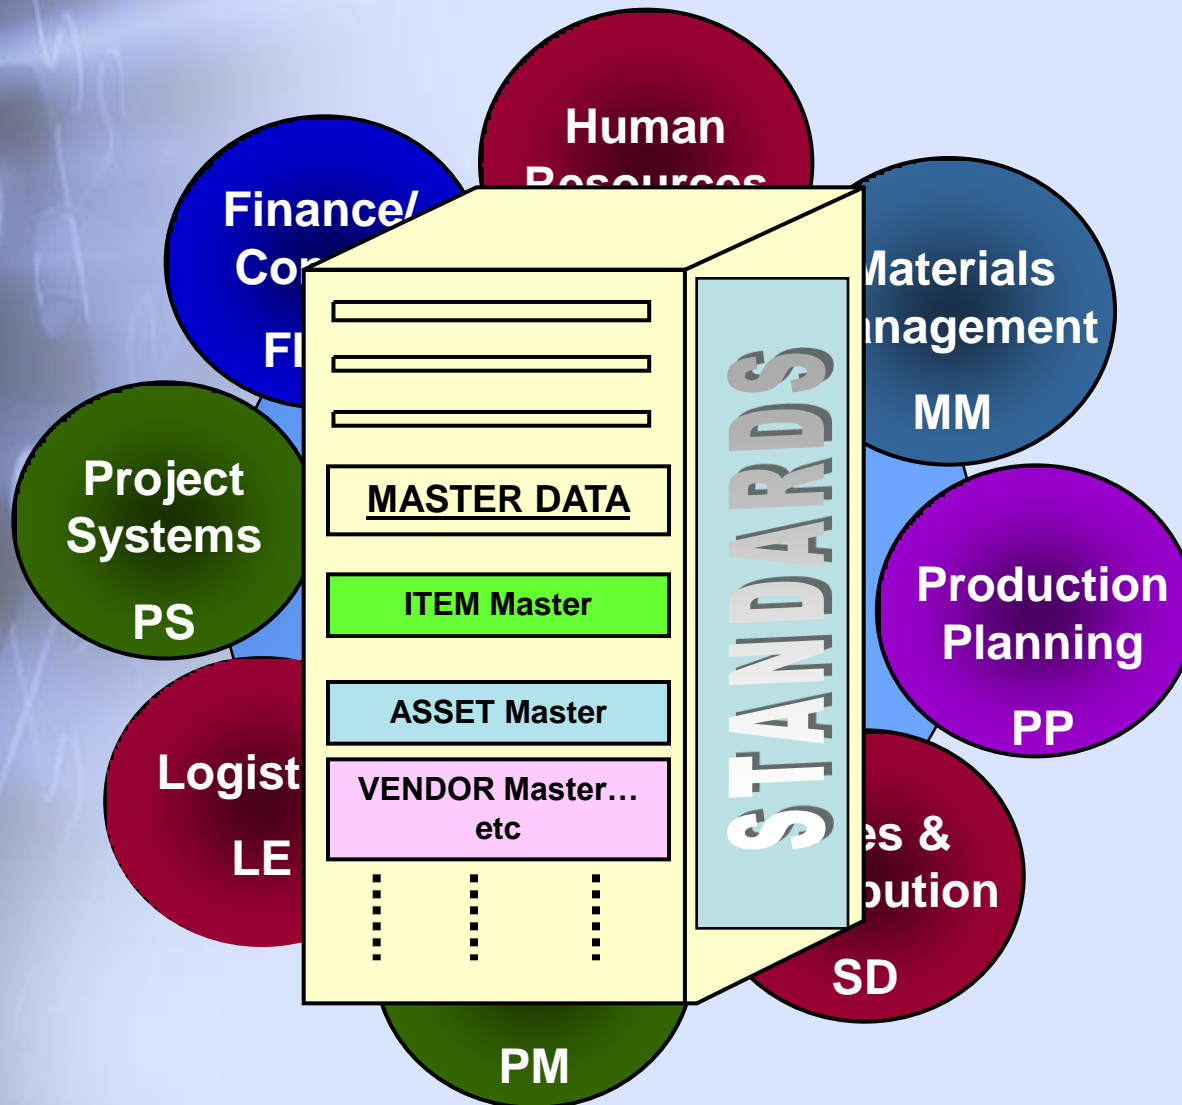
Human Resources

Finance/ Co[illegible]

FI

Materials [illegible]nagement

MM

Project Systems

PS

Production Planning

PP

Logist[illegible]

LE

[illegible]es & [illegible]bution

SD

PM

MASTER DATA

ITEM Master

ASSET Master

VENDOR Master… etc

STANDARDS